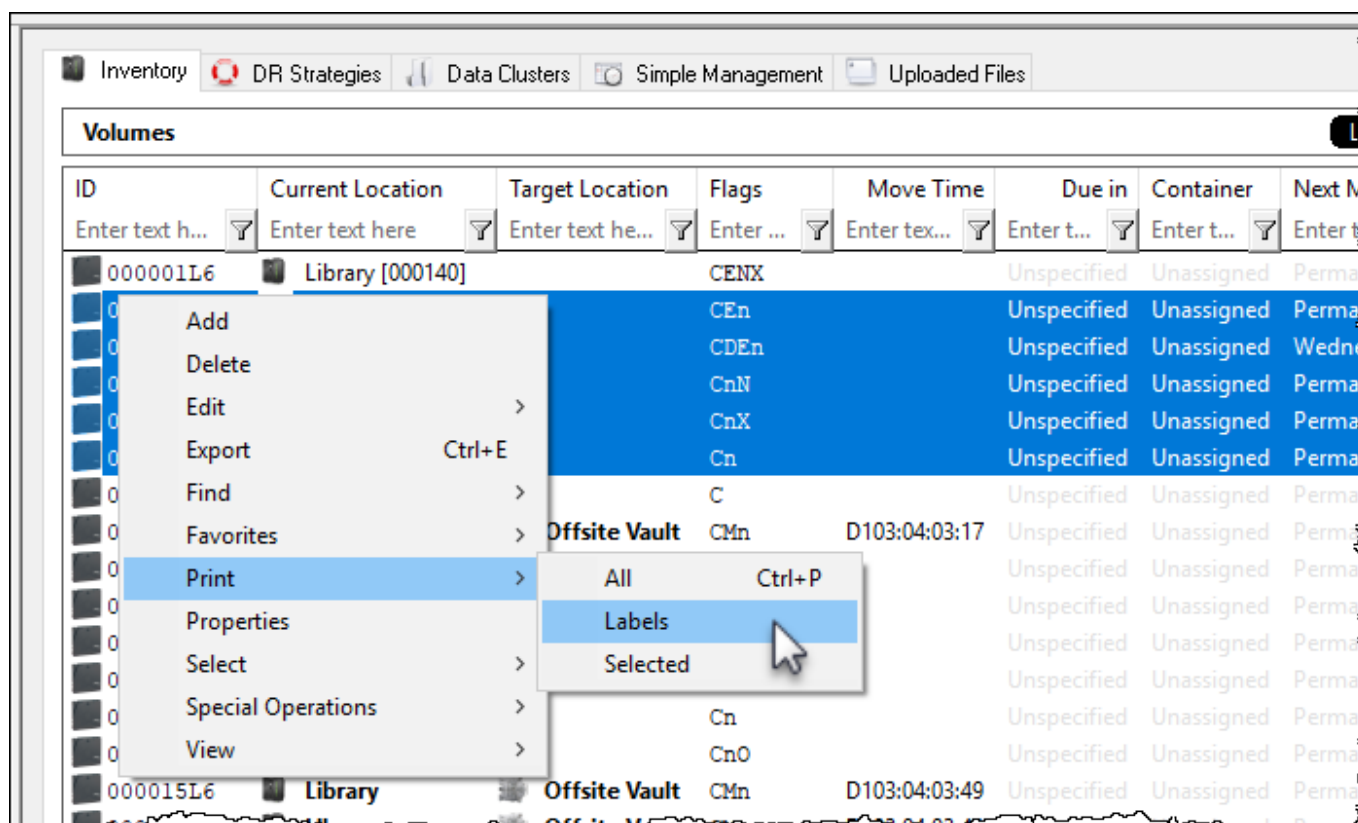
Inventory DR Strategies Data Clusters Simple Management Uploaded Files

Volumes

| ID | Current Location | Target Location | Flags | Move Time | Due in | Container | Next M |
|---|---|---|---|---|---|---|---|
| Enter text h... | Enter text here | Enter text he... | Enter ... | Enter tex... | Enter t... | Enter t... | Enter t |
| 000001L6 | Library [000140] | | CENX | | Unspecified | Unassigned | Perma |
| 0 | | | CEn | | Unspecified | Unassigned | Perma |
| 0 | | | CDEn | | Unspecified | Unassigned | Wedn |
| 0 | | | CnN | | Unspecified | Unassigned | Perma |
| 0 | | | CnX | | Unspecified | Unassigned | Perma |
| 0 | | | Cn | | Unspecified | Unassigned | Perma |
| 0 | | | C | | Unspecified | Unassigned | Perma |
| 0 | | Offsite Vault | CMn | D103:04:03:17 | Unspecified | Unassigned | Perma |
| 0 | | | | | Unspecified | Unassigned | Perma |
| 0 | | | | | Unspecified | Unassigned | Perma |
| 0 | | | | | Unspecified | Unassigned | Perma |
| 0 | | | | | Unspecified | Unassigned | Perma |
| 0 | | | Cn | | Unspecified | Unassigned | Perma |
| 0 | | | CnO | | Unspecified | Unassigned | Perma |
| 000015L6 | Library | Offsite Vault | CMn | D103:04:03:49 | Unspecified | Unassigned | Perma |

Add
Delete
Edit
Export Ctrl+E
Find
Favorites
Print
Properties
Select
Special Operations
View

All Ctrl+P
Labels
Selected